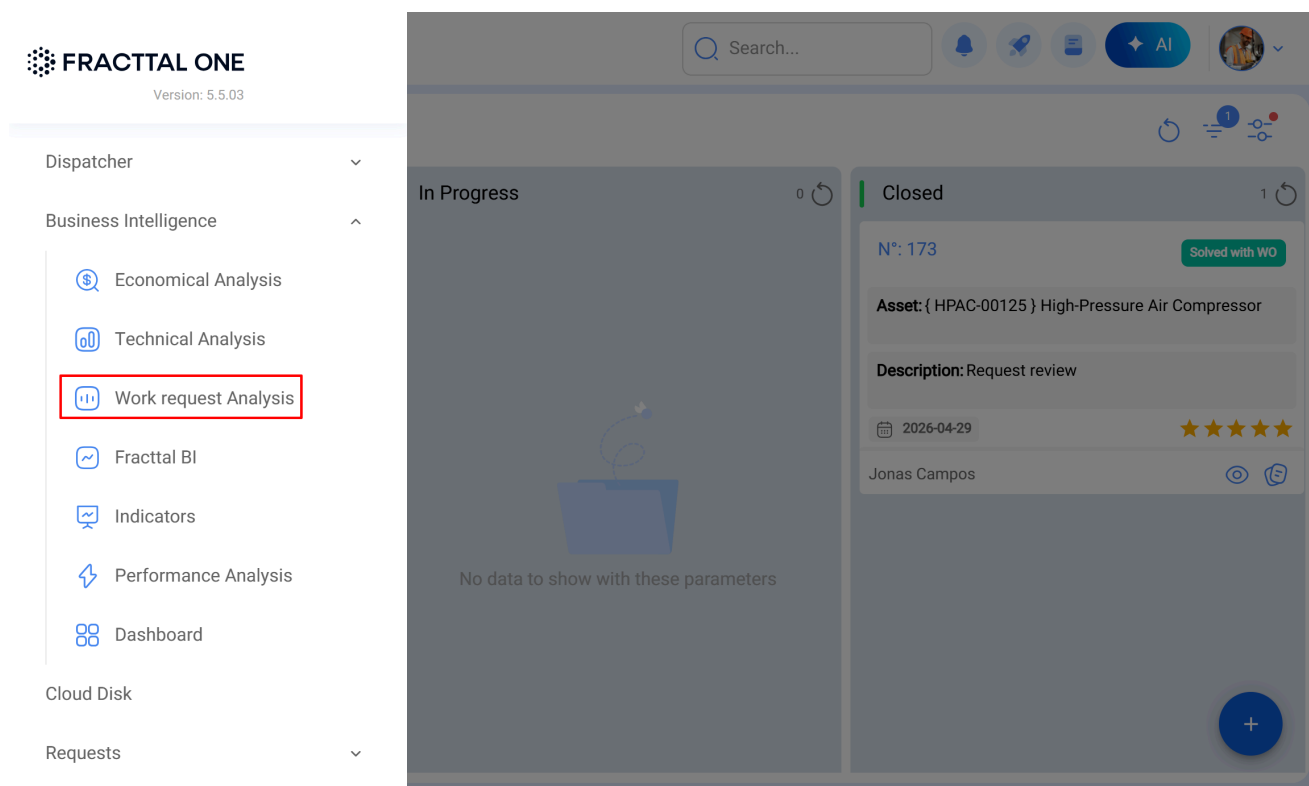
FRACTTAL ONE
Version: 5.5.03

Dispatcher
Business Intelligence
Economical Analysis
Technical Analysis
Work request Analysis
Fracttal BI
Indicators
Performance Analysis
Dashboard
Cloud Disk
Requests

Search...
AI

1

In Progress 0
No data to show with these parameters

Closed 1
N°: 173
Solved with WO
Asset: { HPAC-00125 } High-Pressure Air Compressor
Description: Request review
2026-04-29
Jonas Campos

+